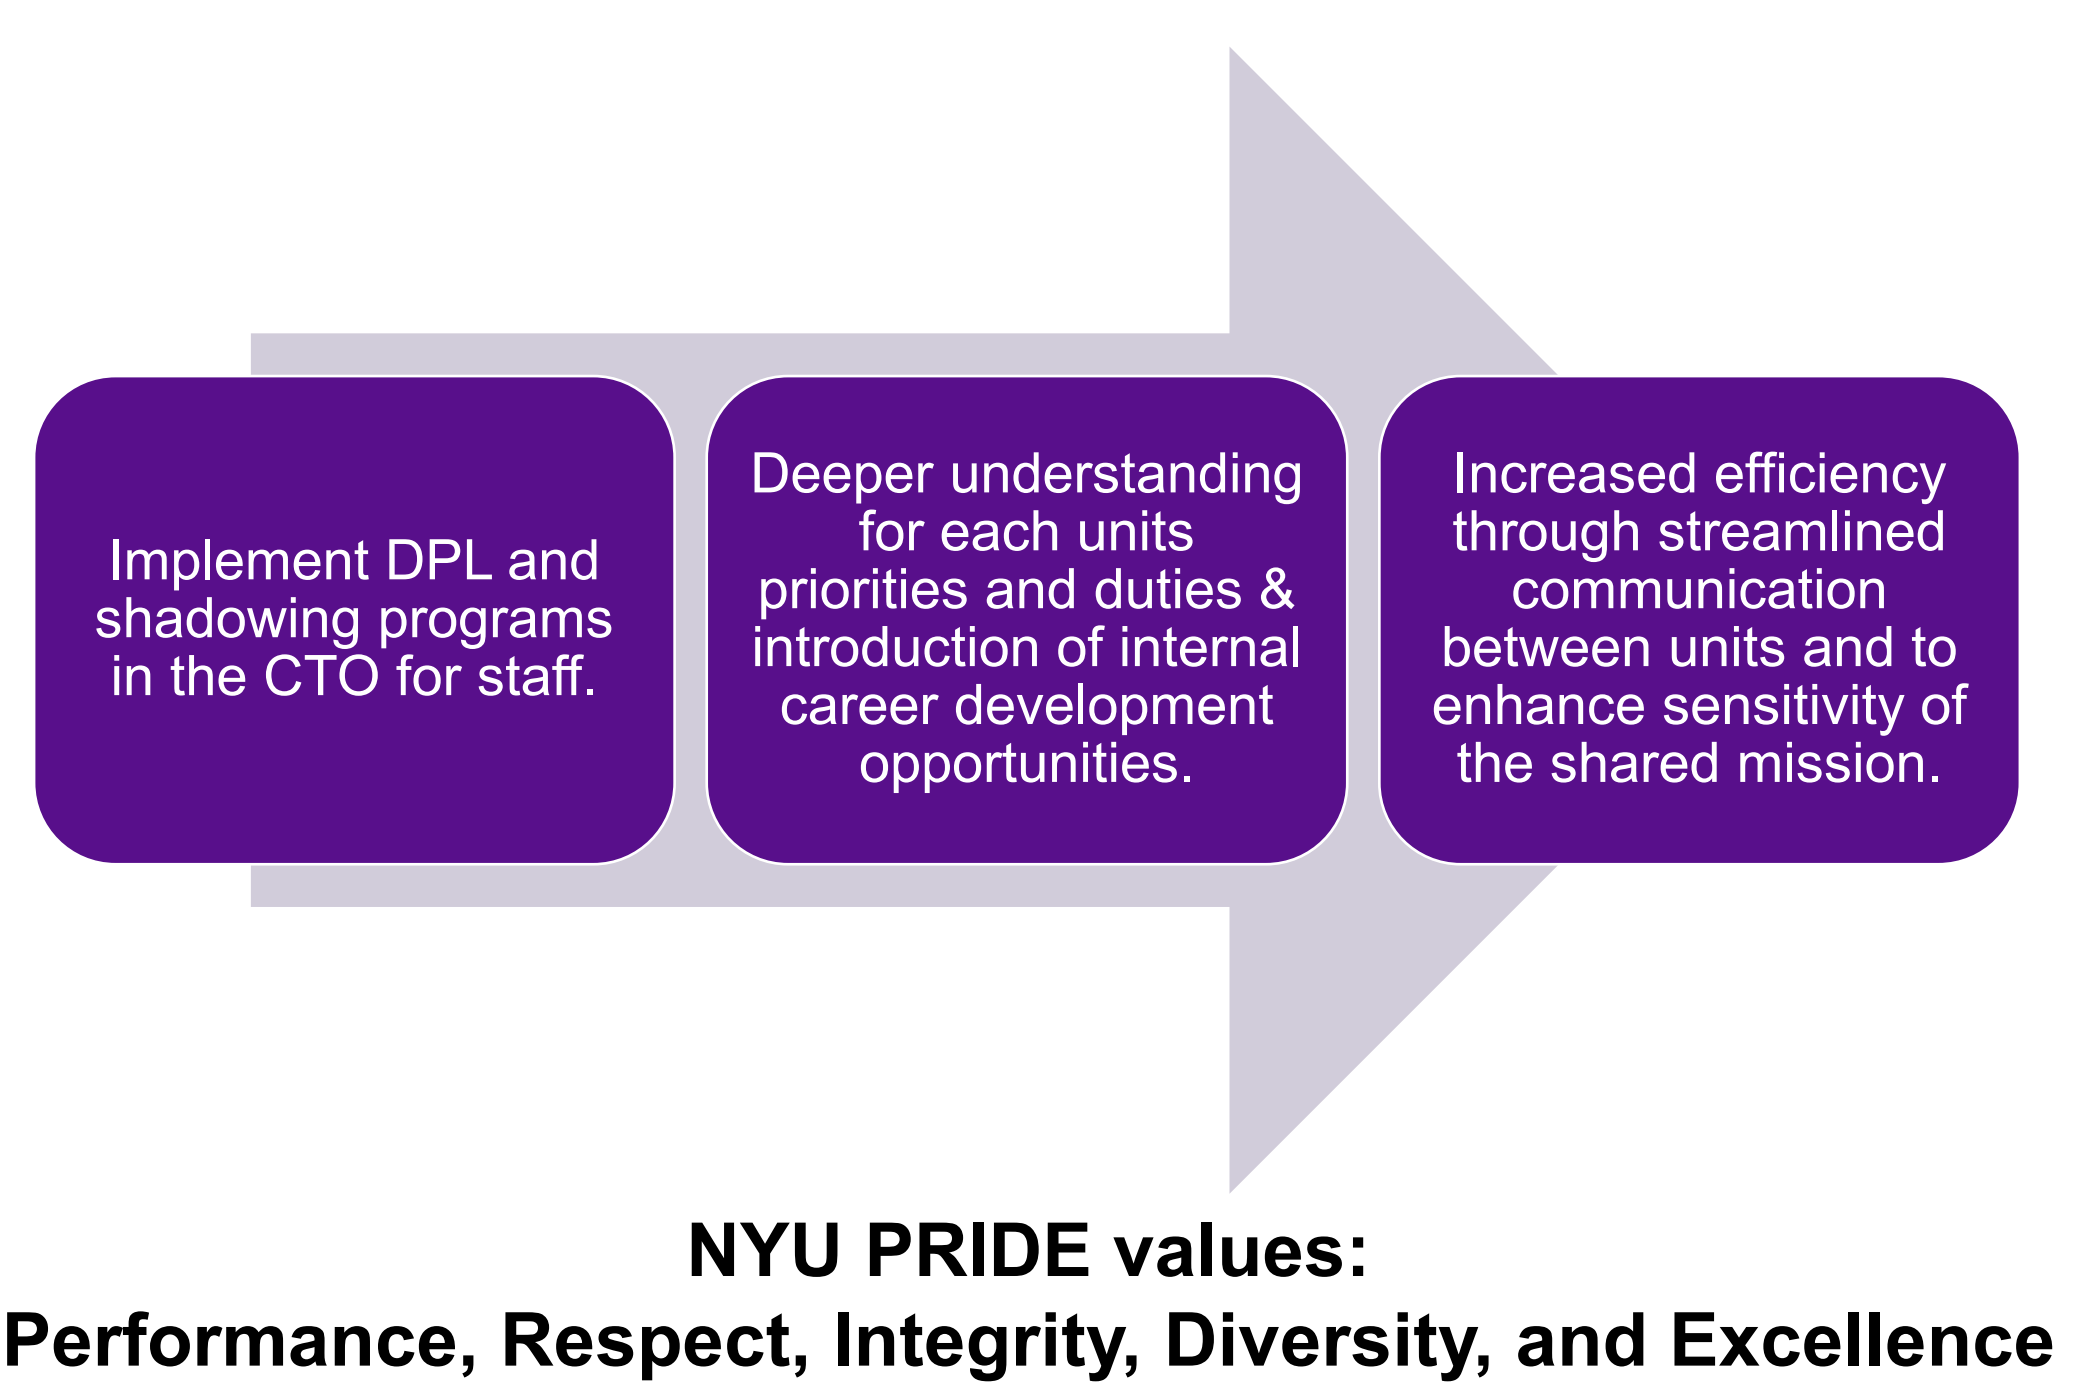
Implement DPL and shadowing programs in the CTO for staff.

Deeper understanding for each units priorities and duties & introduction of internal career development opportunities.

Increased efficiency through streamlined communication between units and to enhance sensitivity of the shared mission.

NYU PRIDE values:
Performance, Respect, Integrity, Diversity, and Excellence